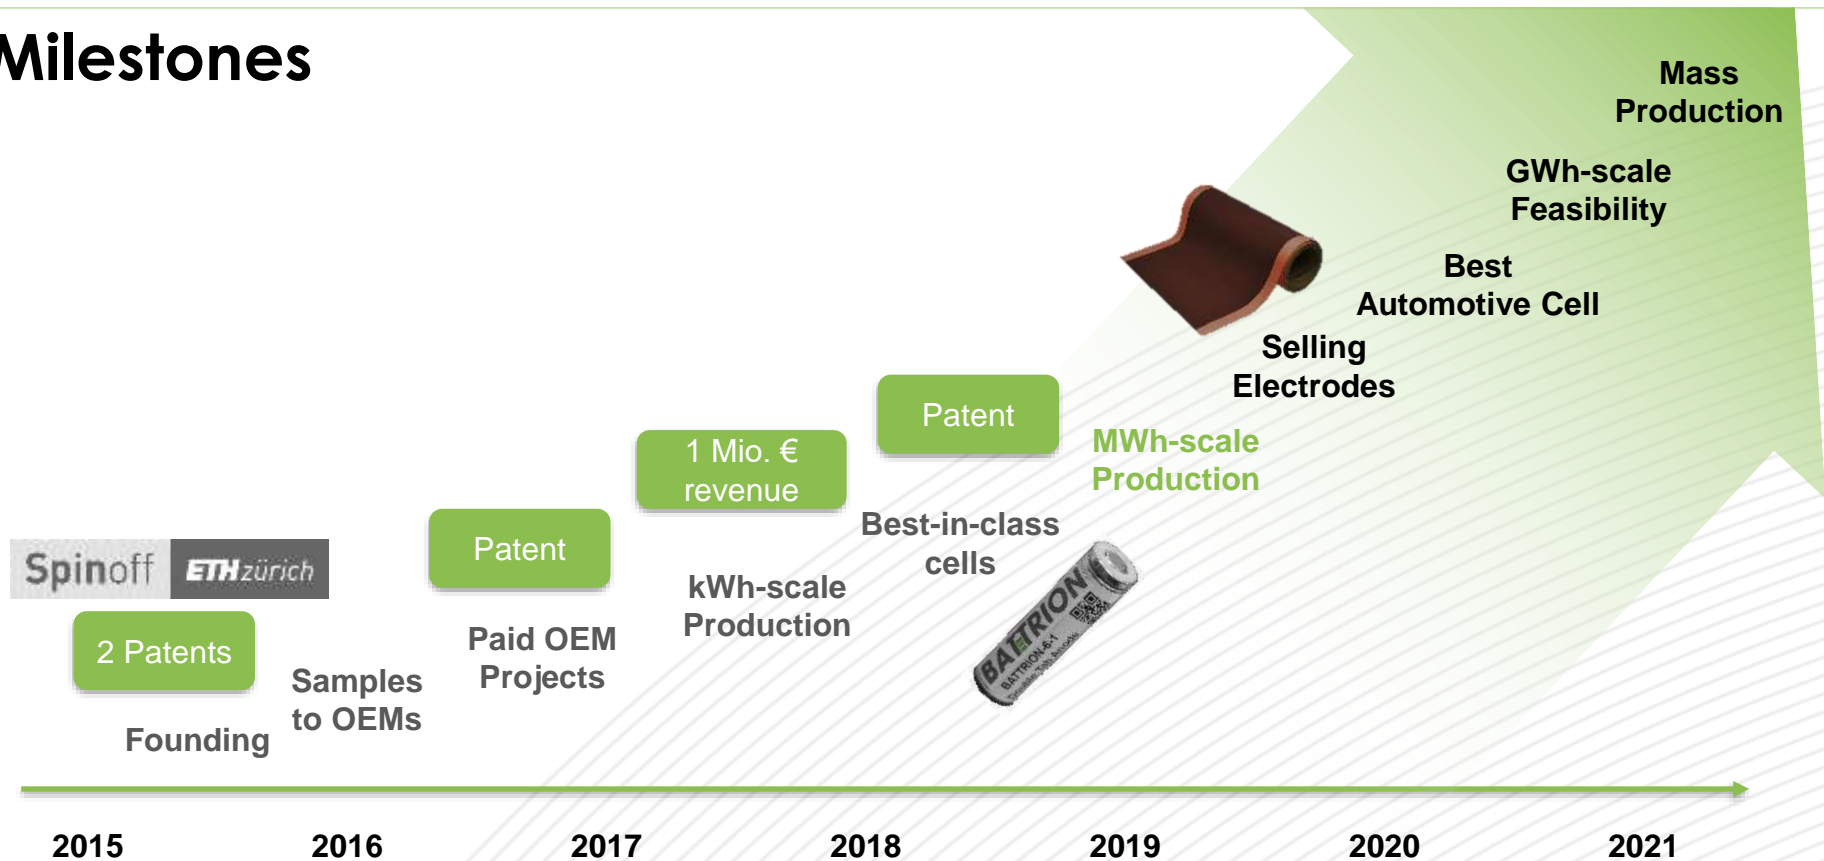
Milestones

Mass Production

GWh-scale Feasibility

Best Automotive Cell

Selling Electrodes

MWh-scale Production

Patent

Best-in-class cells

1 Mio. € revenue

kWh-scale Production

Patent

Paid OEM Projects

Spinoff ETHzürich

2 Patents

Founding

Samples to OEMs

BATTRION

2015 2016 2017 2018 2019 2020 2021